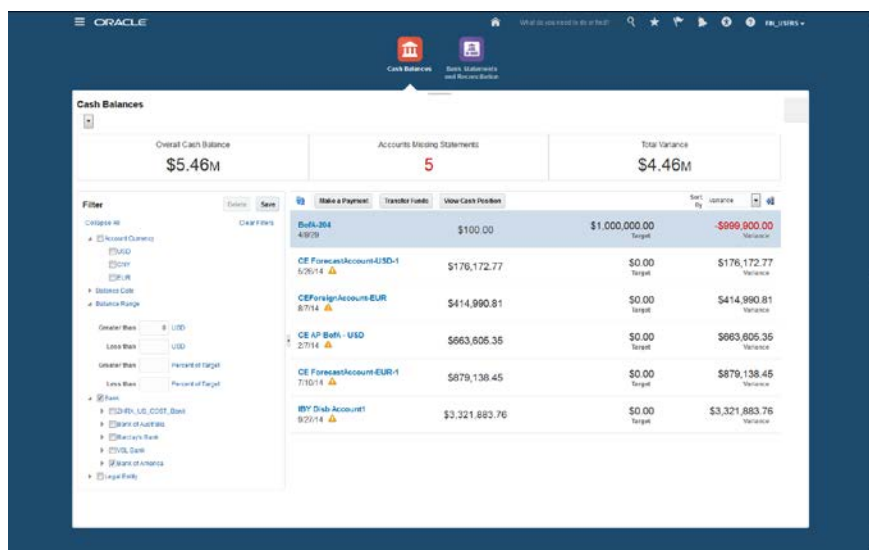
ORACLE

What do you need to do or find?

FIN_USER6

Cash Balances

Bank Statements and Reconciliation

Cash Balances

Overall Cash Balance
$5.46M

Accounts Missing Statements
5

Total Variance
$4.46M

Filter

Delete Save

Collapse All

Clear Filters

Account Currency
USD
CNY
EUR

Balance Code

Balance Range

Greater than 0 USD
Less than USD
Greater than Percent of Target
Less than Percent of Target

Bank
SHRA_US_COST_Bank
Bank of Australia
Barclays Bank
SVBL Bank
Bank of America

Legal Entity

Make a Payment
Transfer Funds
View Cash Position

Sort By Variance

| Account | Balance | Target | Variance |
|---|---|---|---|
| BofA-204 4/8/29 | $100.00 | $1,000,000.00 Target | -$999,900.00 Variance |
| CE ForecastAccount-USD-1 5/26/14 | $176,172.77 | $0.00 Target | $176,172.77 Variance |
| CEForeignAccount-EUR 8/7/14 | $414,990.81 | $0.00 Target | $414,990.81 Variance |
| CE AP BofA - USD 2/7/14 | $663,605.35 | $0.00 Target | $663,605.35 Variance |
| CE ForecastAccount-EUR-1 7/10/14 | $879,138.45 | $0.00 Target | $879,138.45 Variance |
| IBY Disb Account1 9/27/14 | $3,321,883.76 | $0.00 Target | $3,321,883.76 Variance |